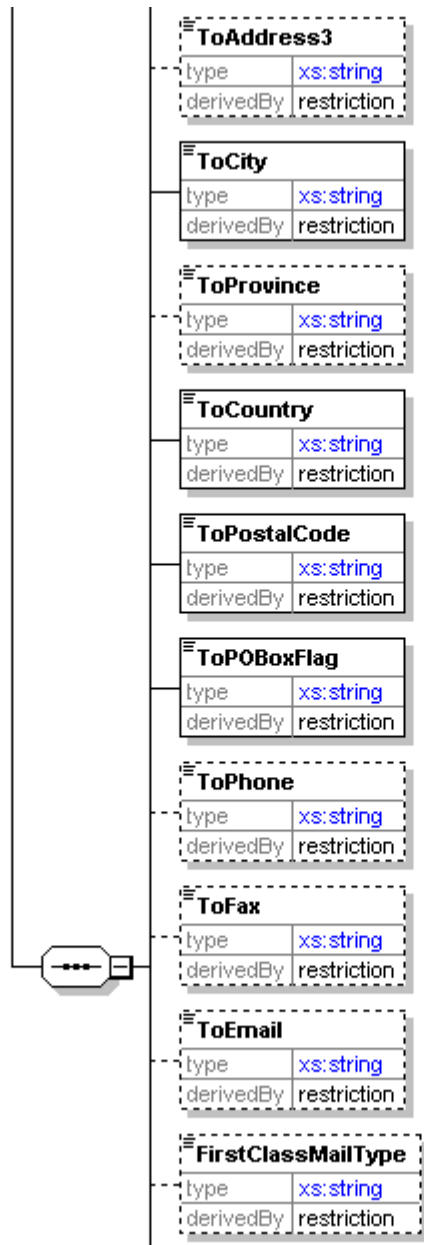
ToAddress3

| type | xs:string |
|---|---|
| derivedBy | restriction |

ToCity

| type | xs:string |
|---|---|
| derivedBy | restriction |

ToProvince

| type | xs:string |
|---|---|
| derivedBy | restriction |

ToCountry

| type | xs:string |
|---|---|
| derivedBy | restriction |

ToPostalCode

| type | xs:string |
|---|---|
| derivedBy | restriction |

ToPOBoxFlag

| type | xs:string |
|---|---|
| derivedBy | restriction |

ToPhone

| type | xs:string |
|---|---|
| derivedBy | restriction |

ToFax

| type | xs:string |
|---|---|
| derivedBy | restriction |

ToEmail

| type | xs:string |
|---|---|
| derivedBy | restriction |

FirstClassMailType

| type | xs:string |
|---|---|
| derivedBy | restriction |